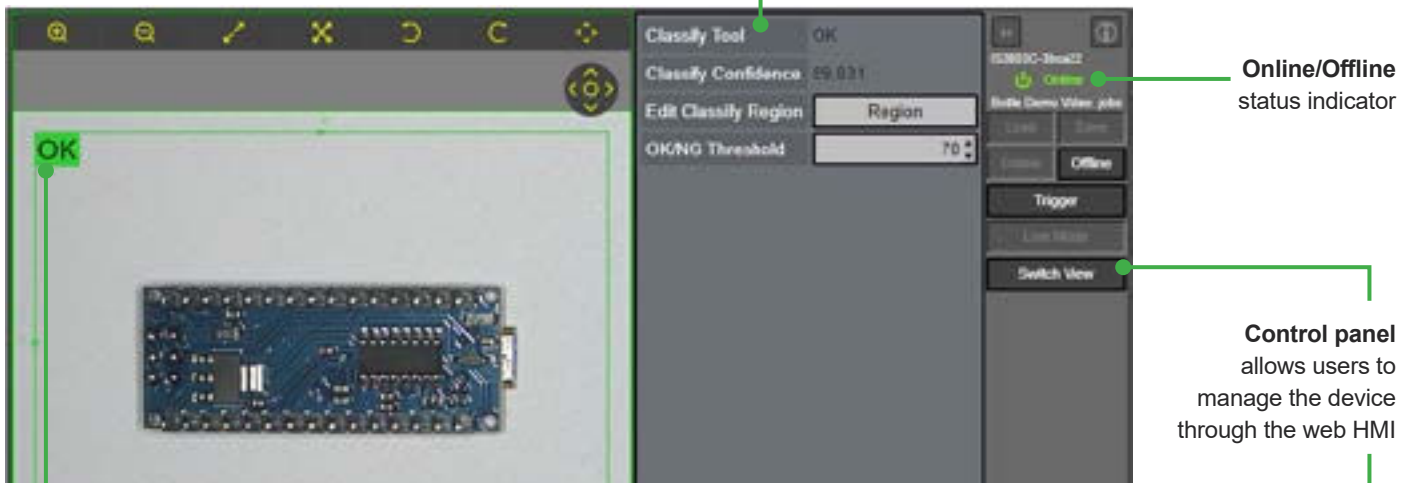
Classify Tool OK

Classify Confidence 99.031

Edit Classify Region Region

OK/NG Threshold 70

OK

IS3803C-3fca22

Online

Bottle Demo Video .jobs

Load Save

Online Offline

Trigger

Live Mode

Switch View

**Online/Offline** status indicator

**Control panel** allows users to manage the device through the web HMI